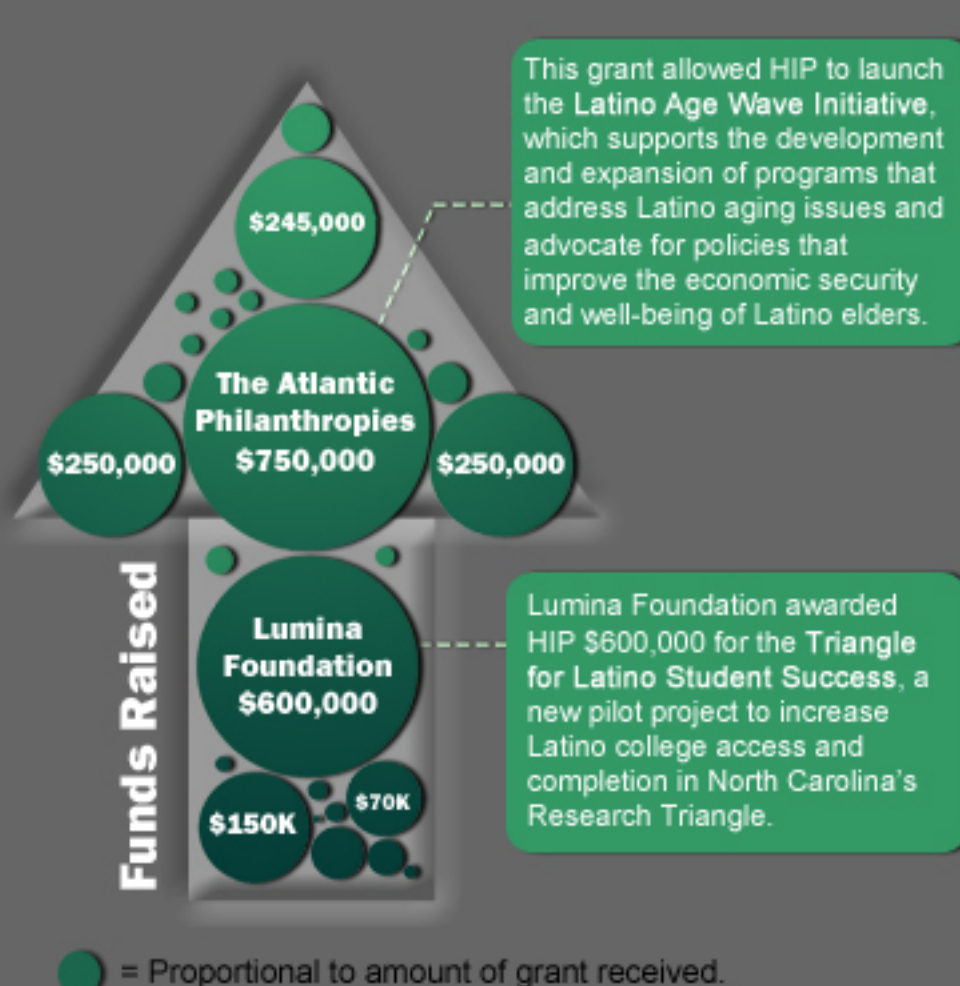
$245,000

The Atlantic Philanthropies $750,000

$250,000

$250,000

This grant allowed HIP to launch the Latino Age Wave Initiative, which supports the development and expansion of programs that address Latino aging issues and advocate for policies that improve the economic security and well-being of Latino elders.

Funds Raised

Lumina Foundation $600,000

$150K

$70K

Lumina Foundation awarded HIP $600,000 for the Triangle for Latino Student Success, a new pilot project to increase Latino college access and completion in North Carolina's Research Triangle.

= Proportional to amount of grant received.